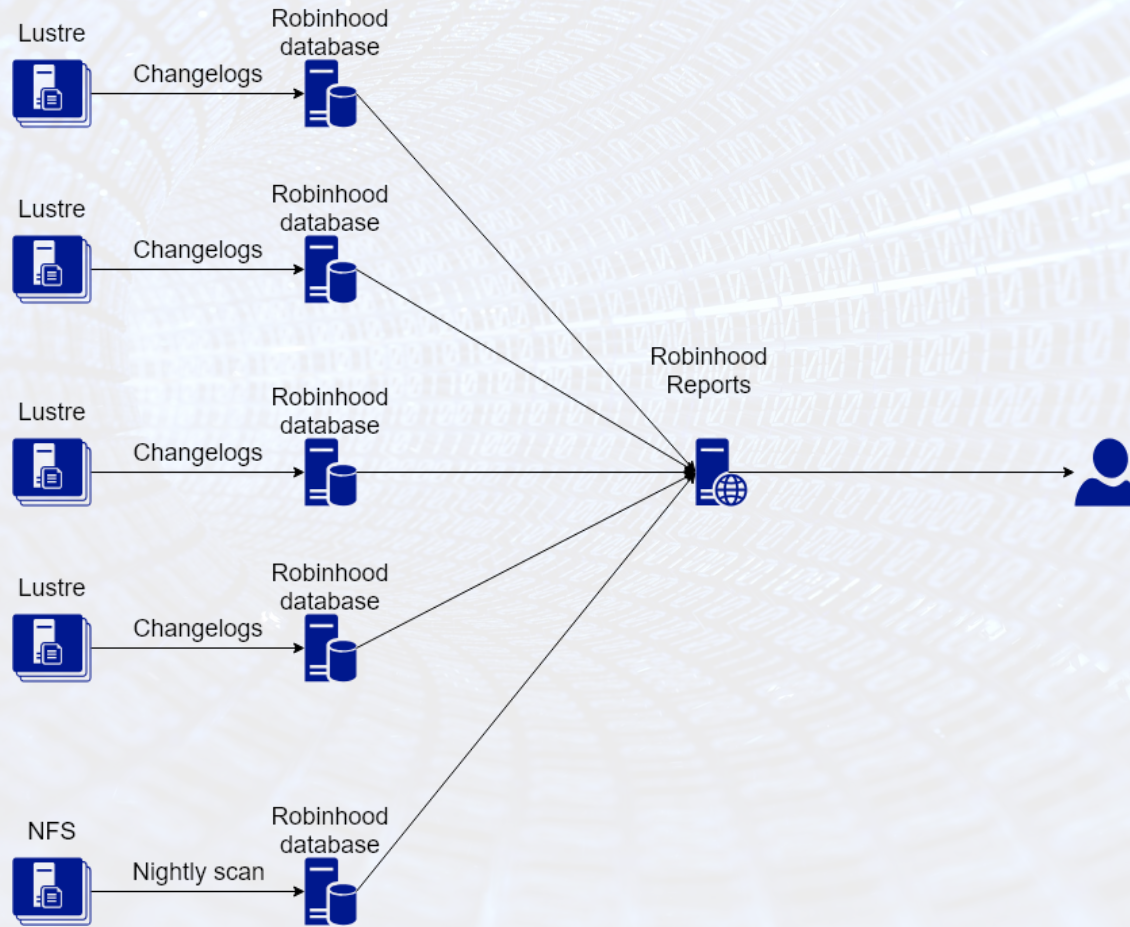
Lustre
Changelogs
Robinhood database

Lustre
Changelogs
Robinhood database

Lustre
Changelogs
Robinhood database

Lustre
Changelogs
Robinhood database

NFS
Nightly scan
Robinhood database

Robinhood Reports